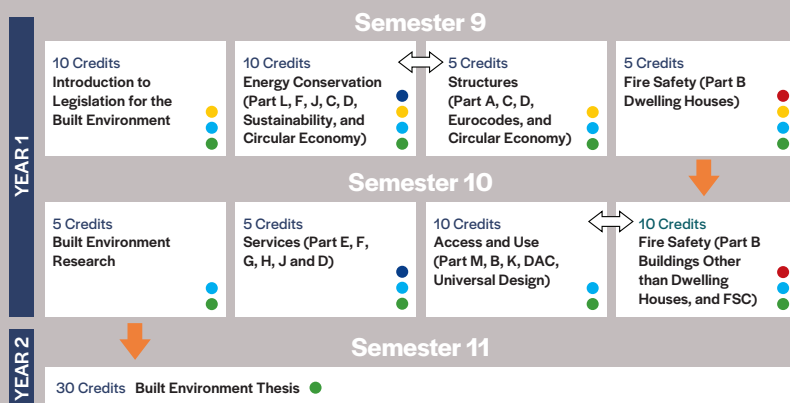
YEAR 1

Semester 9

10 Credits
Introduction to Legislation for the Built Environment

10 Credits
Energy Conservation (Part L, F, J, C, D, Sustainability, and Circular Economy)

5 Credits
Structures (Part A, C, D, Eurocodes, and Circular Economy)

5 Credits
Fire Safety (Part B Dwelling Houses)

Semester 10

5 Credits
Built Environment Research

5 Credits
Services (Part E, F, G, H, J and D)

10 Credits
Access and Use (Part M, B, K, DAC, Universal Design)

10 Credits
Fire Safety (Part B Buildings Other than Dwelling Houses, and FSC)

YEAR 2

Semester 11

30 Credits Built Environment Thesis